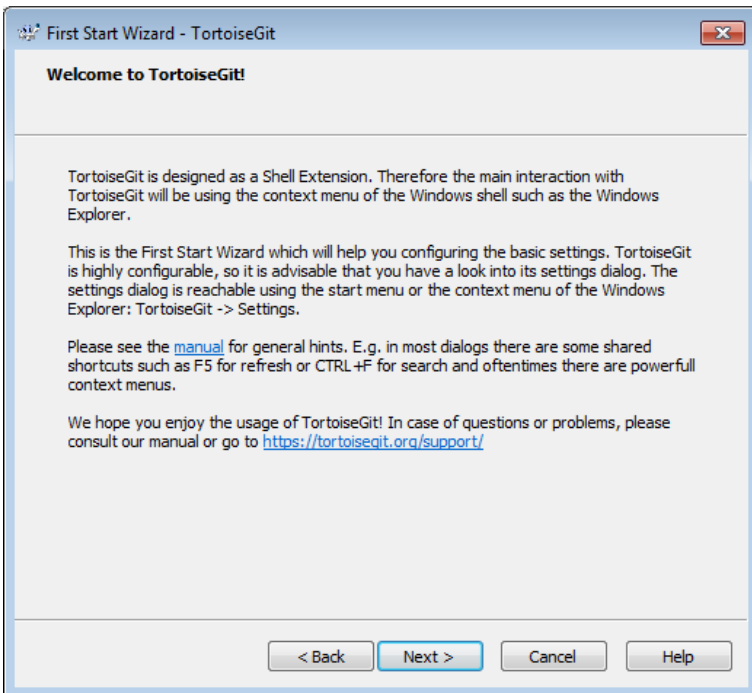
First Start Wizard - TortoiseGit

Welcome to TortoiseGit!

TortoiseGit is designed as a Shell Extension. Therefore the main interaction with TortoiseGit will be using the context menu of the Windows shell such as the Windows Explorer.

This is the First Start Wizard which will help you configuring the basic settings. TortoiseGit is highly configurable, so it is advisable that you have a look into its settings dialog. The settings dialog is reachable using the start menu or the context menu of the Windows Explorer: TortoiseGit -> Settings.

Please see the manual for general hints. E.g. in most dialogs there are some shared shortcuts such as F5 for refresh or CTRL+F for search and oftentimes there are powerfull context menus.

We hope you enjoy the usage of TortoiseGit! In case of questions or problems, please consult our manual or go to https://tortoisegit.org/support/

< Back
Next >
Cancel
Help